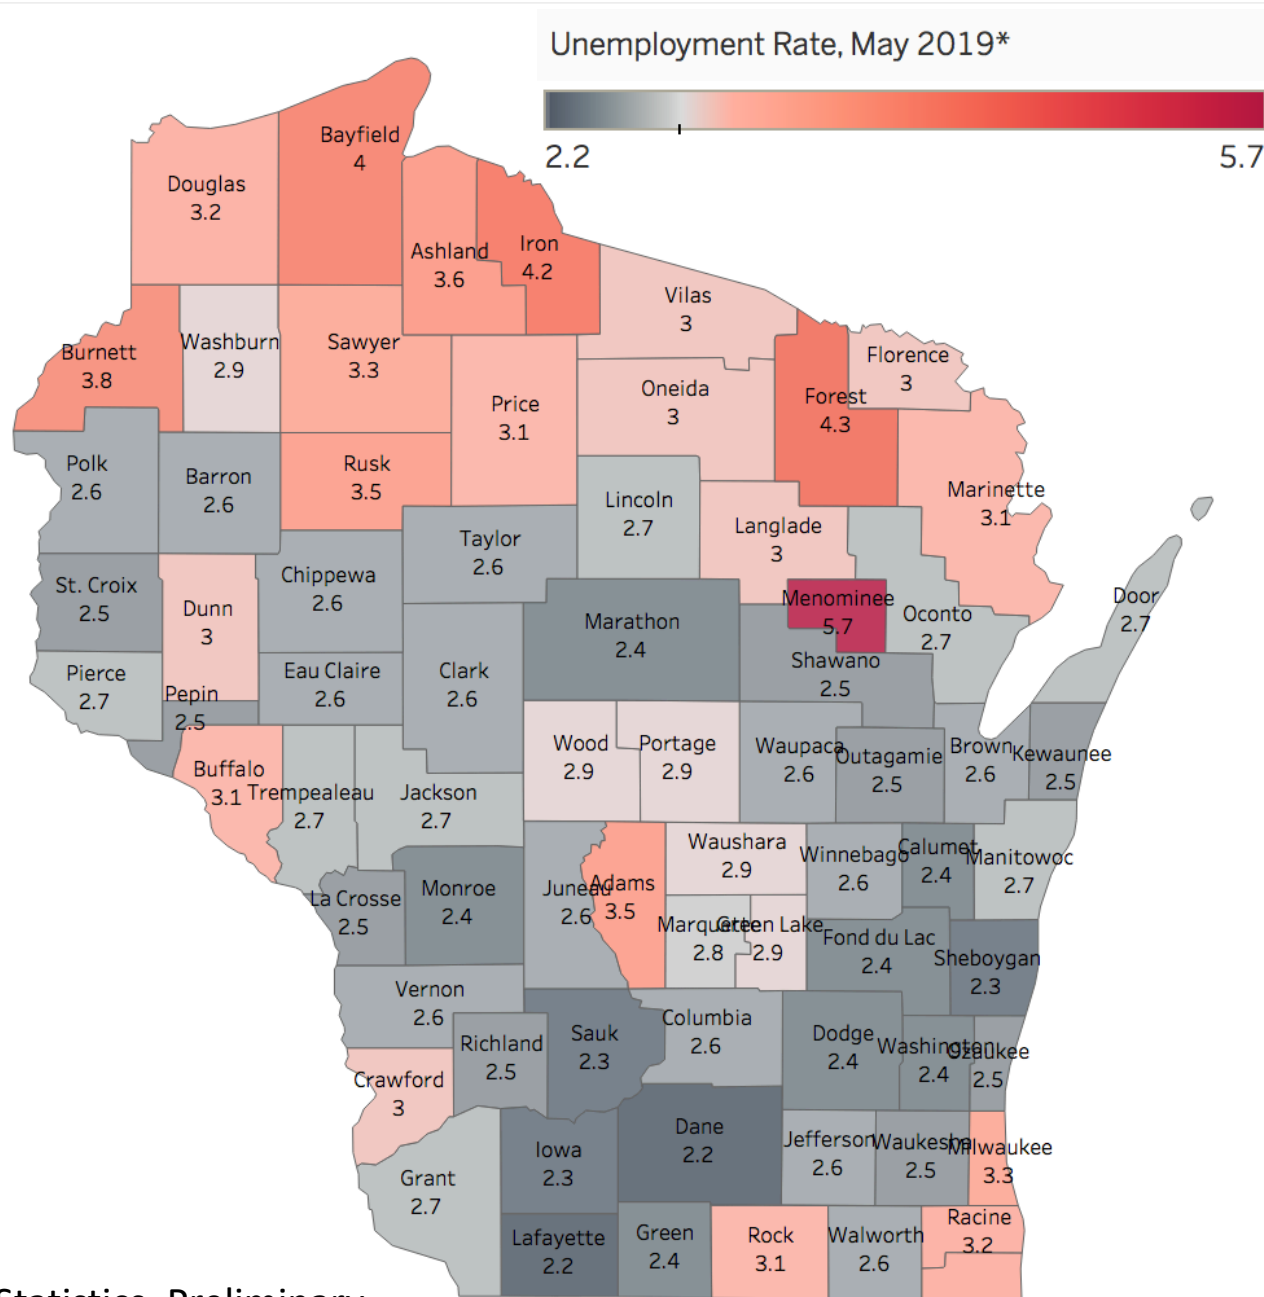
Unemployment Rate, May 2019*

2.2
5.7

Bayfield
4
Douglas
3.2
Ashland
3.6
Iron
4.2
Vilas
3
Burnett
3.8
Washburn
2.9
Sawyer
3.3
Florence
3
Oneida
3
Price
3.1
Forest
4.3
Polk
2.6
Barron
2.6
Rusk
3.5
Marinette
3.1
Lincoln
2.7
Langlade
3
Taylor
2.6
St. Croix
2.5
Chippewa
2.6
Dunn
3
Menominee
5.7
Oconto
2.7
Door
2.7
Marathon
2.4
Shawano
2.5
Pierce
2.7
Eau Claire
2.6
Clark
2.6
Pepin
2.5
Wood
2.9
Portage
2.9
Waupaca
2.6
Outagamie
2.5
Brown
2.6
Kewaunee
2.5
Buffalo
3.1
Trempealeau
2.7
Jackson
2.7
Waushara
2.9
Winnebago
2.6
Calumet
2.4
Manitowoc
2.7
La Crosse
2.5
Monroe
2.4
Juneau
2.6
Adams
3.5
Marquette
2.8
Green Lake
2.9
Fond du Lac
2.4
Sheboygan
2.3
Vernon
2.6
Sauk
2.3
Columbia
2.6
Richland
2.5
Dodge
2.4
Washington
2.4
Ozaukee
2.5
Crawford
3
Iowa
2.3
Dane
2.2
Jefferson
2.6
Waukesha
2.5
Milwaukee
3.3
Grant
2.7
Lafayette
2.2
Green
2.4
Rock
3.1
Walworth
2.6
Racine
3.2

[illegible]